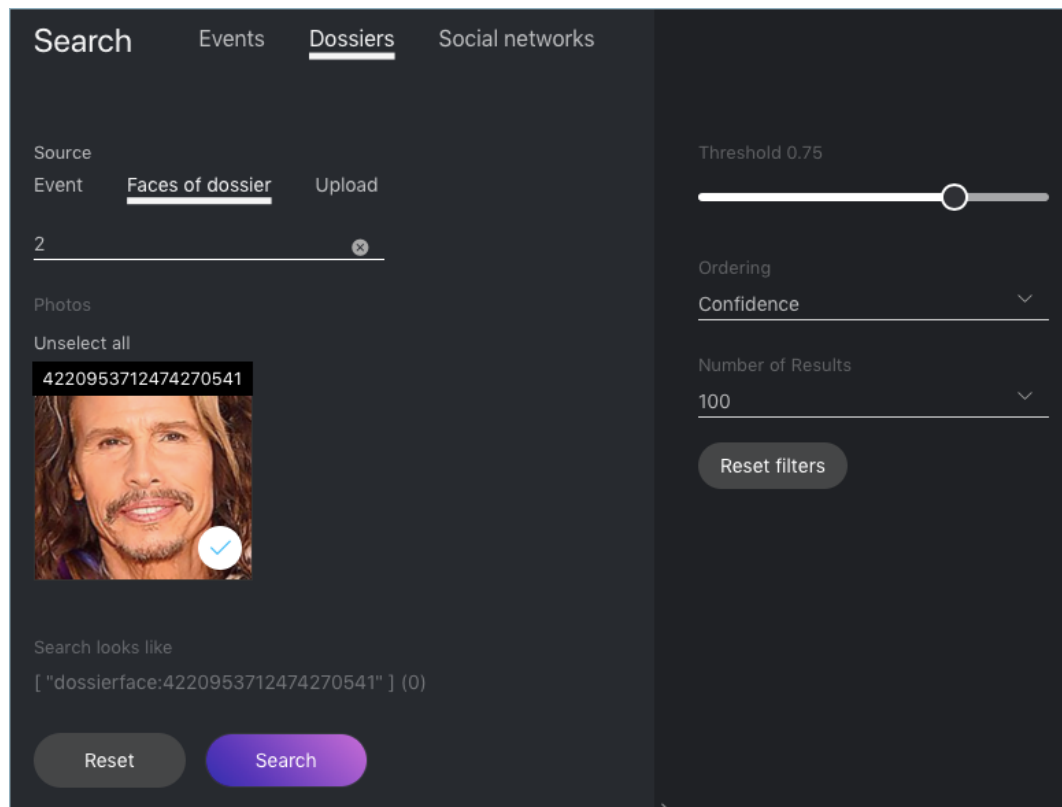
Search Events Dossiers Social networks

Source

Event Faces of dossier Upload

2

Photos

Unselect all

4220953712474270541

Search looks like

[ "dossierface:4220953712474270541" ] (0)

Reset Search

Threshold 0.75

Ordering

Confidence

Number of Results

100

Reset filters